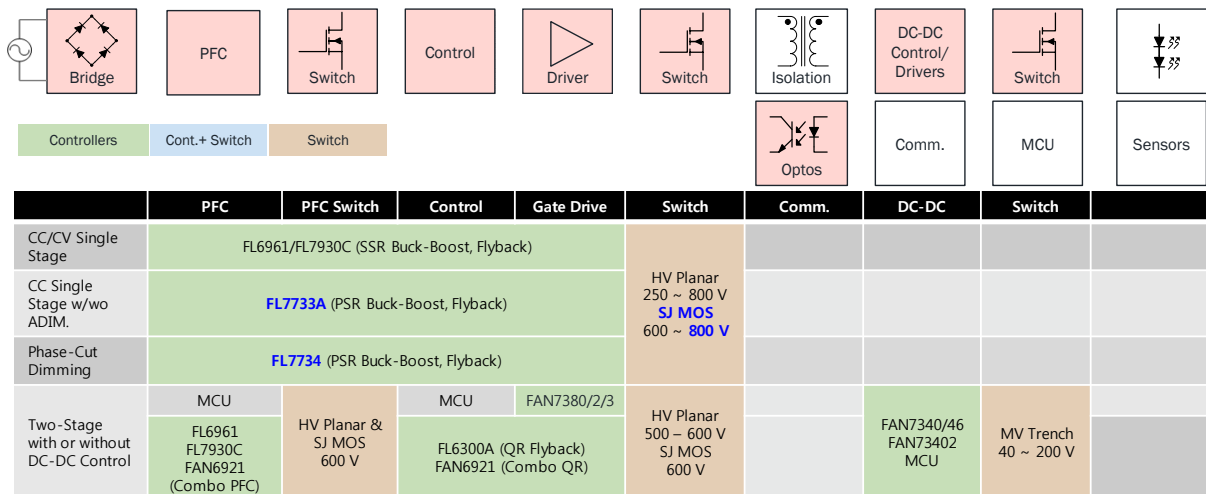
Bridge | PFC | Switch | Control | Driver | Switch | Isolation | DC-DC Control/ Drivers | Switch

Optos | Comm. | MCU | Sensors

Controllers | Cont.+ Switch | Switch

| | PFC | PFC Switch | Control | Gate Drive | Switch | Comm. | DC-DC | Switch | |
|---|---|---|---|---|---|---|---|---|---|
| CC/CV Single Stage | FL6961/FL7930C (SSR Buck-Boost, Flyback) | | | | HV Planar 250 ~ 800 V SJ MOS 600 ~ 800 V | | | | |
| CC Single Stage w/wo ADIM. | FL7733A (PSR Buck-Boost, Flyback) | | | | | | | | |
| Phase-Cut Dimming | FL7734 (PSR Buck-Boost, Flyback) | | | | | | | | |
| Two-Stage with or without DC-DC Control | MCU | HV Planar & SJ MOS 600 V | MCU | FAN7380/2/3 | HV Planar 500 ~ 600 V SJ MOS 600 V | | FAN7340/46 FAN73402 MCU | MV Trench 40 ~ 200 V | |
| | FL6961 FL7930C FAN6921 (Combo PFC) | | FL6300A (QR Flyback) FAN6921 (Combo QR) | | | | | | |